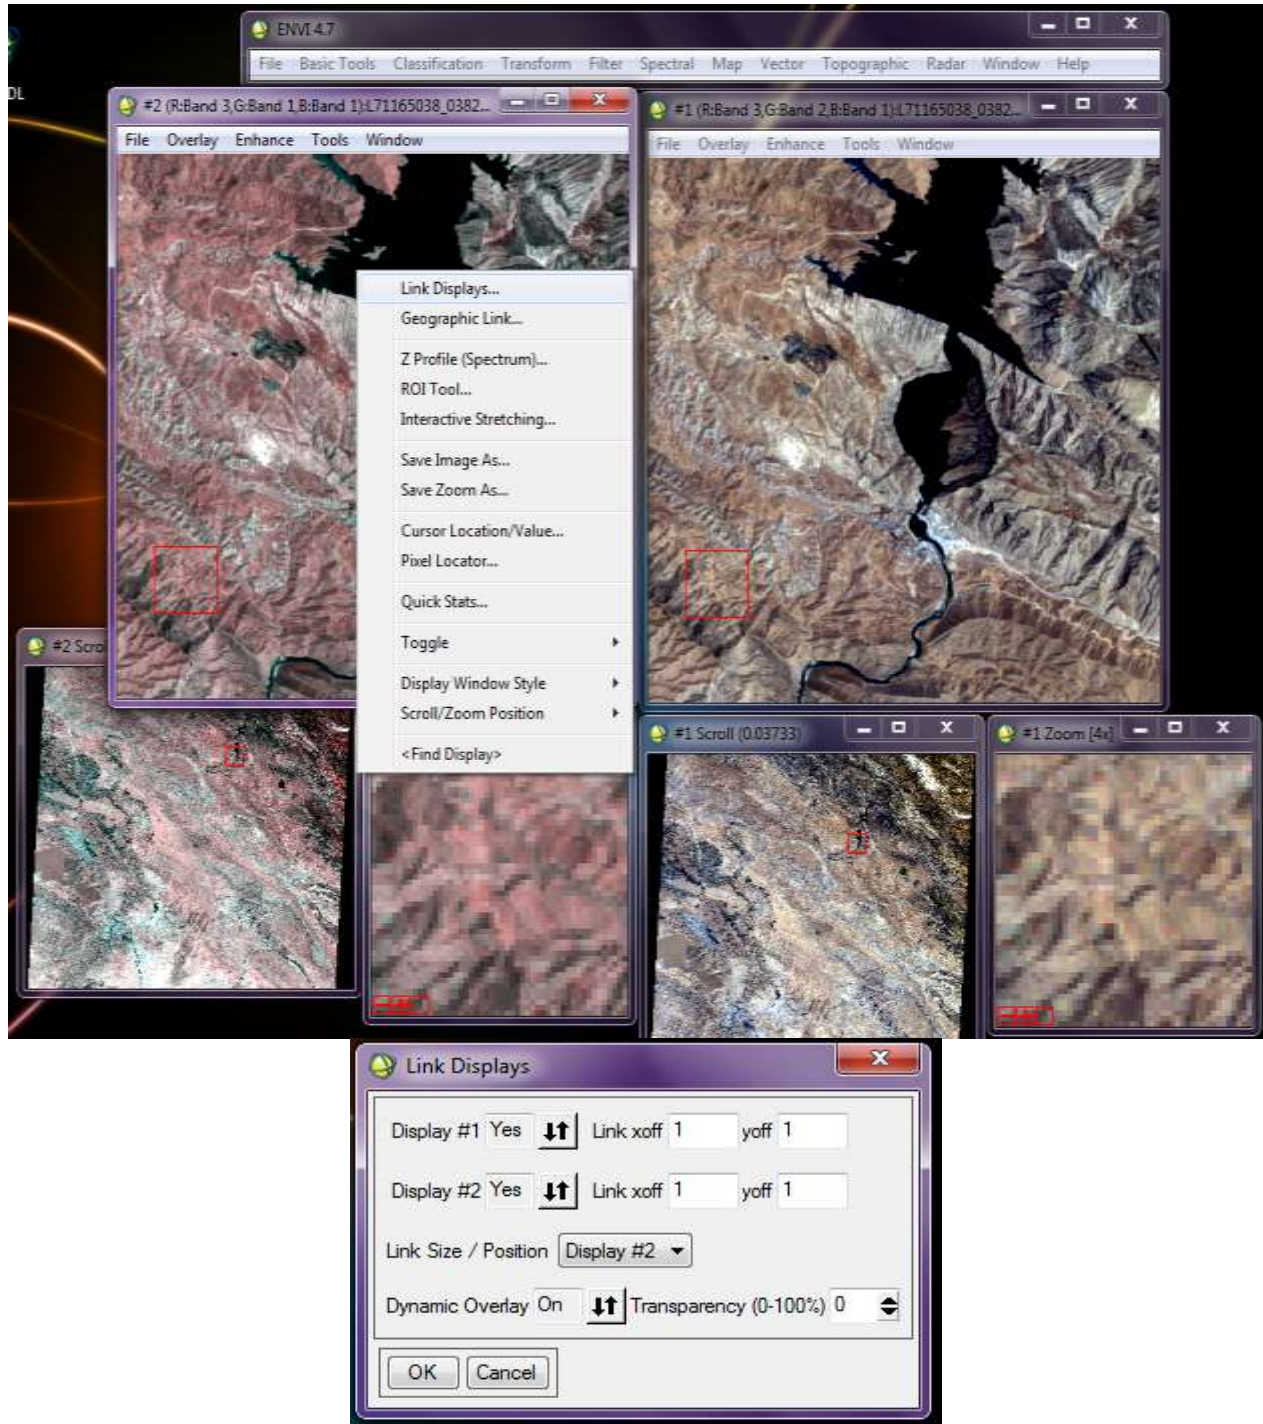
DL

ENVI 4.7

File Basic Tools Classification Transform Filter Spectral Map Vector Topographic Radar Window Help

#2 (R:Band 3,G:Band 1,B:Band 1):L71165038_0382...

File Overlay Enhance Tools Window

Link Displays...
Geographic Link...
Z Profile (Spectrum)...
ROI Tool...
Interactive Stretching...
Save Image As...
Save Zoom As...
Cursor Location/Value...
Pixel Locator...
Quick Stats...
Toggle
Display Window Style
Scroll/Zoom Position
<Find Display>

#1 (R:Band 3,G:Band 2,B:Band 1):L71165038_0382...

File Overlay Enhance Tools Window

#2 Scro

#1 Scroll (0.03733)

#1 Zoom [4x]

Link Displays

Display #1 Yes Link xoff 1 yoff 1

Display #2 Yes Link xoff 1 yoff 1

Link Size / Position Display #2

Dynamic Overlay On Transparency (0-100%) 0

OK Cancel